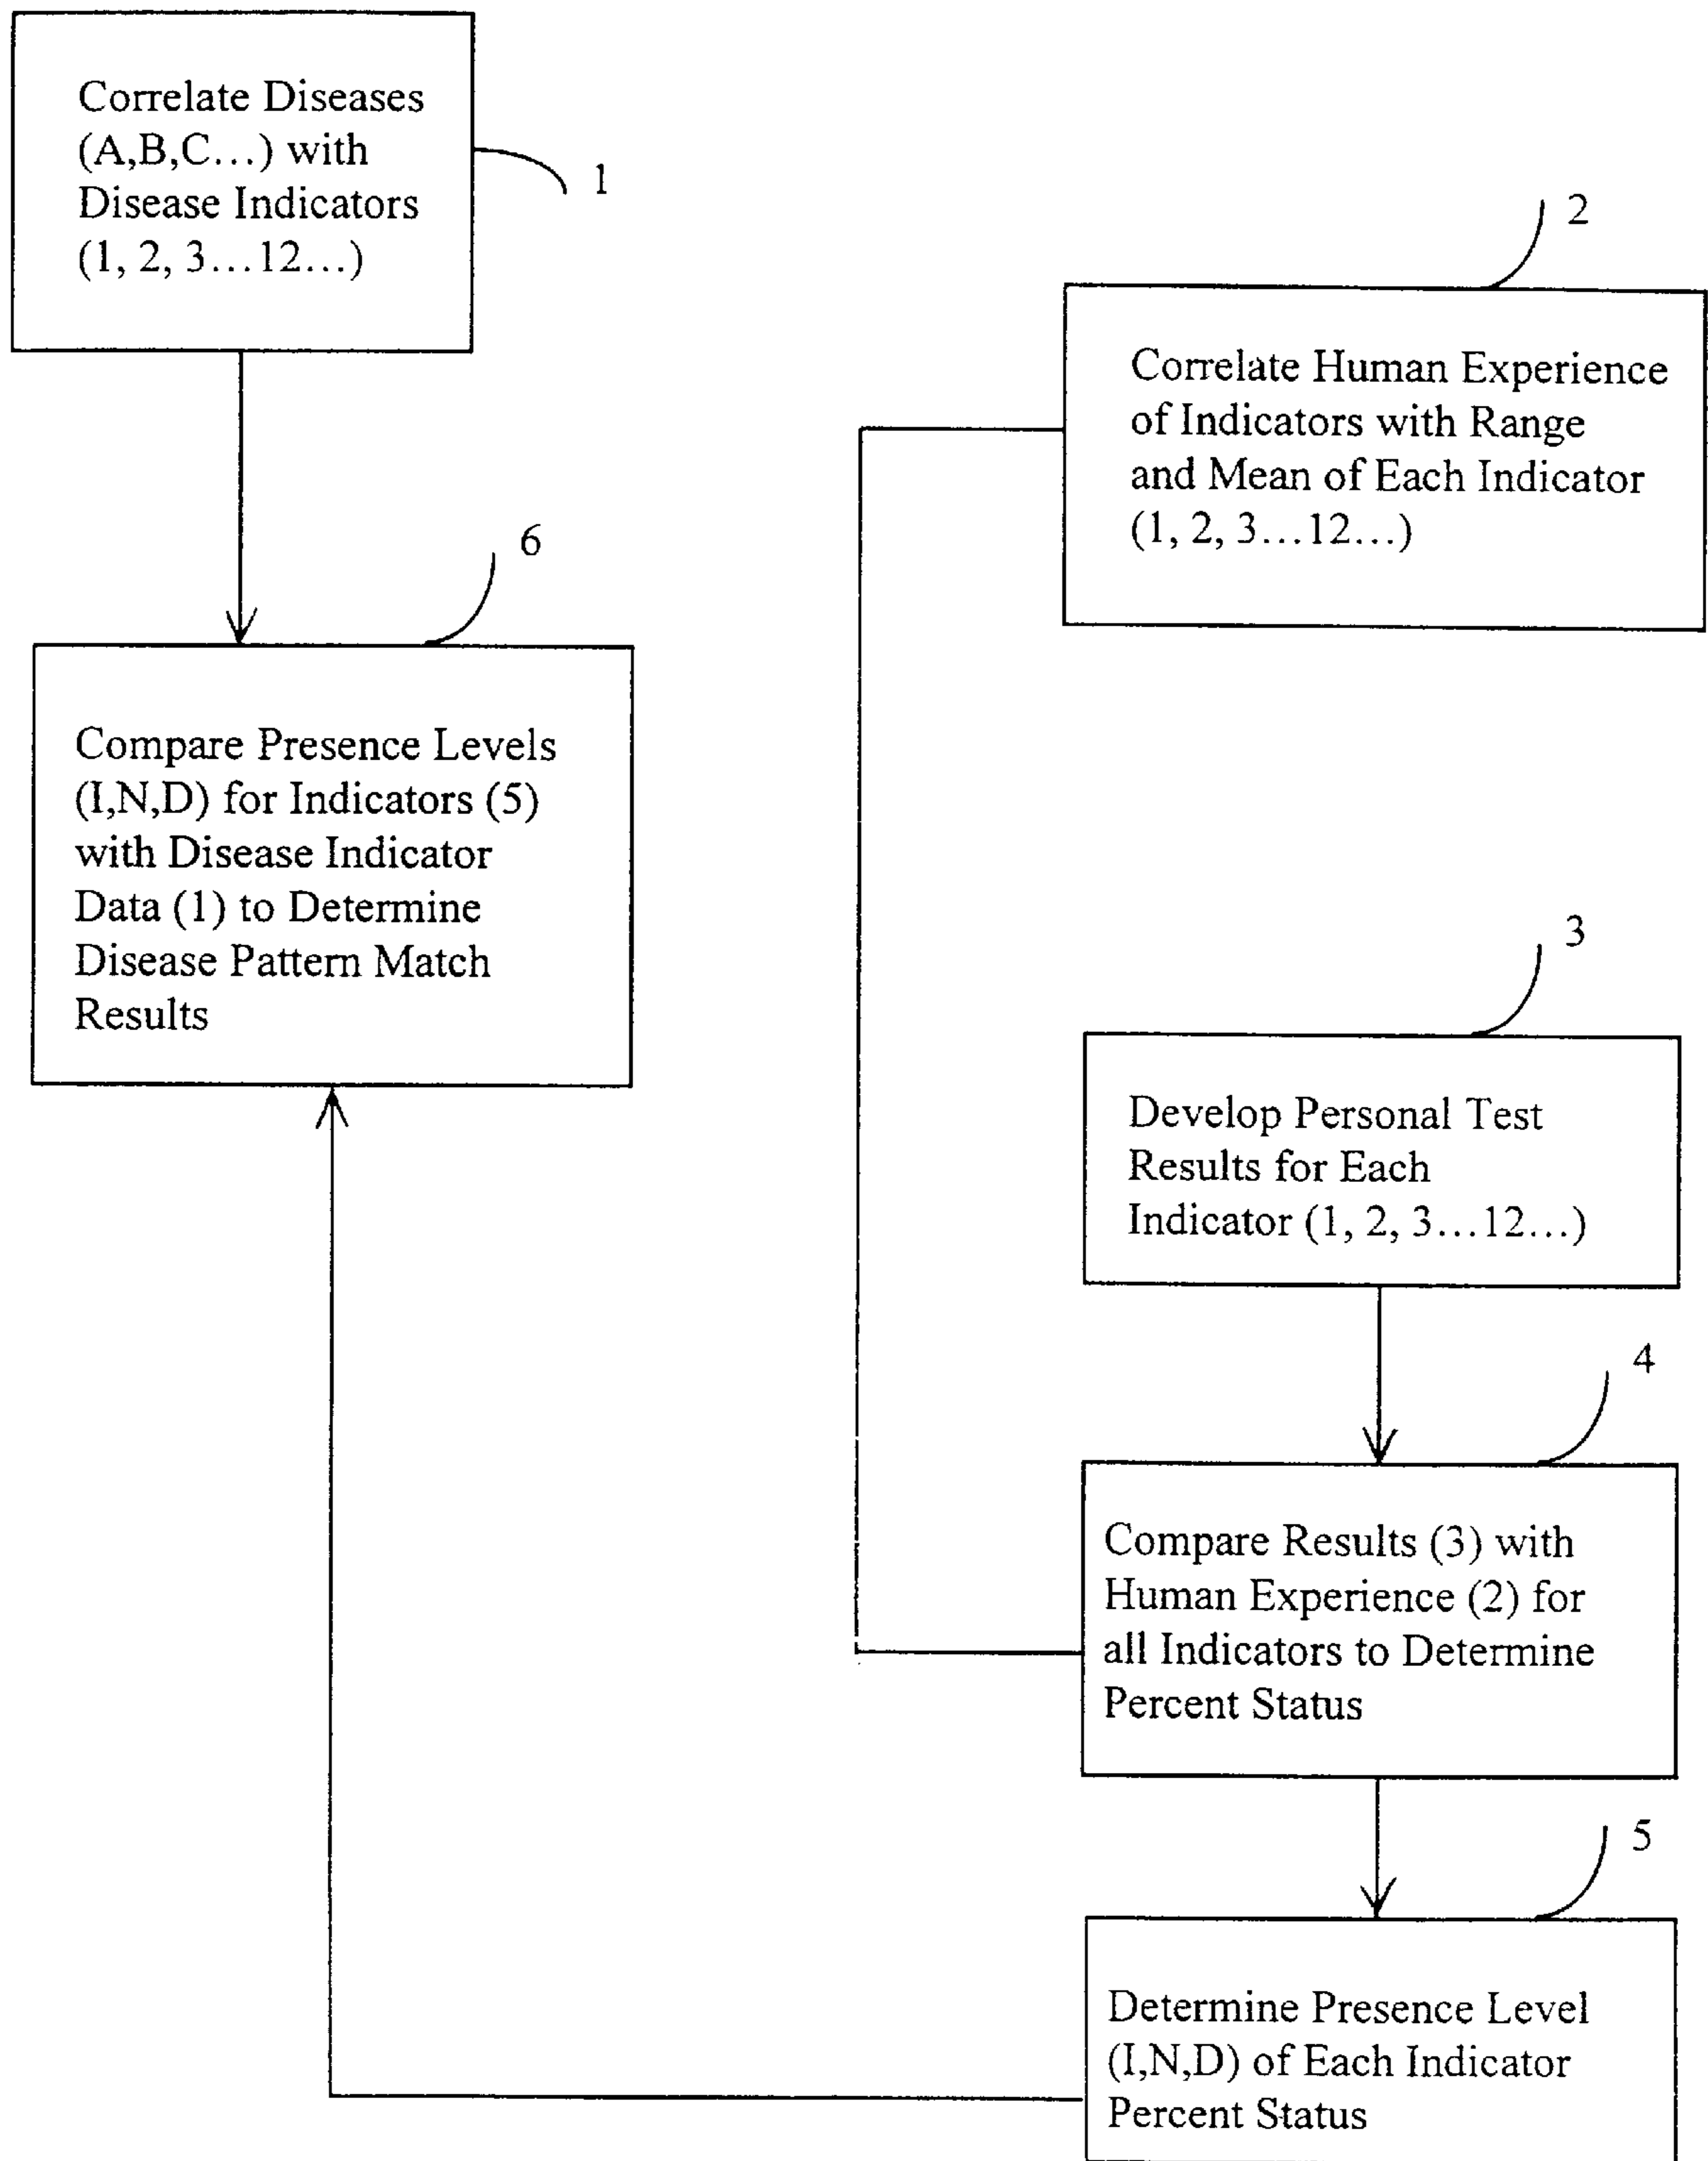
Correlate Diseases (A,B,C…) with Disease Indicators (1, 2, 3…12…)

1

2

Correlate Human Experience of Indicators with Range and Mean of Each Indicator (1, 2, 3…12…)

6

Compare Presence Levels (I,N,D) for Indicators (5) with Disease Indicator Data (1) to Determine Disease Pattern Match Results

3

Develop Personal Test Results for Each Indicator (1, 2, 3…12…)

4

Compare Results (3) with Human Experience (2) for all Indicators to Determine Percent Status

5

Determine Presence Level (I,N,D) of Each Indicator Percent Status